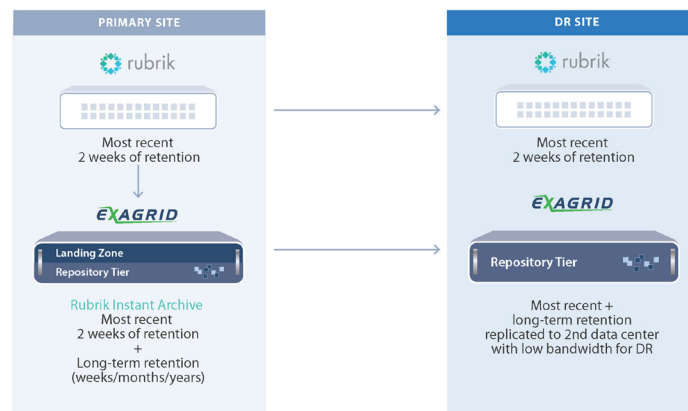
PRIMARY SITE

rubrik

Most recent
2 weeks of retention

EXAGRID

Landing Zone
Repository Tier

Rubrik Instant Archive
Most recent
2 weeks of retention
+
Long-term retention
(weeks/months/years)

DR SITE

rubrik

Most recent
2 weeks of retention

EXAGRID

Repository Tier

Most recent +
long-term retention
replicated to 2nd data center
with low bandwidth for DR